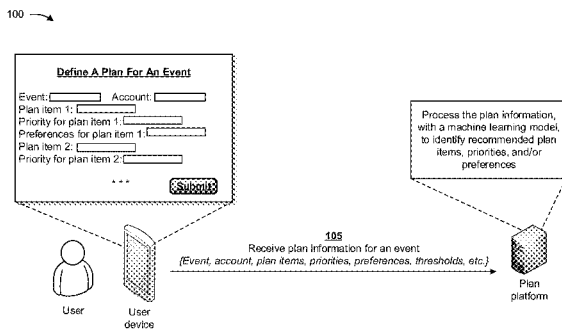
100

Define A Plan For An Event

Event:
Account:
Plan item 1:
Priority for plan item 1:
Preferences for plan item 1:
Plan item 2:
Priority for plan item 2:

\* \* \*

Submit

Process the plan information, with a machine learning model, to identify recommended plan items, priorities, and/or preferences

105
Receive plan information for an event
{Event, account, plan items, priorities, preferences, thresholds, etc.}

User

User device

Plan platform